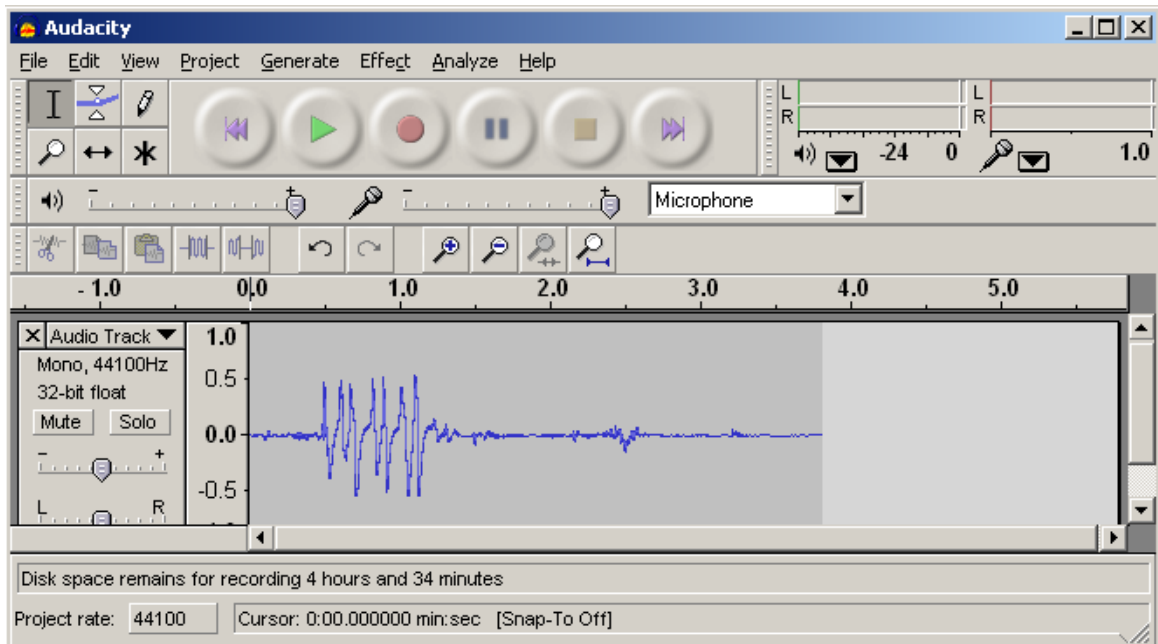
Audacity

File Edit View Project Generate Effect Analyze Help

L
R
-24 0
L
R
1.0

Microphone

- 1.0 0.0 1.0 2.0 3.0 4.0 5.0

Audio Track
Mono, 44100Hz
32-bit float
Mute Solo
- +
L R

1.0
0.5
0.0
-0.5

Disk space remains for recording 4 hours and 34 minutes

Project rate: 44100 Cursor: 0:00.000000 min:sec [Snap-To Off]